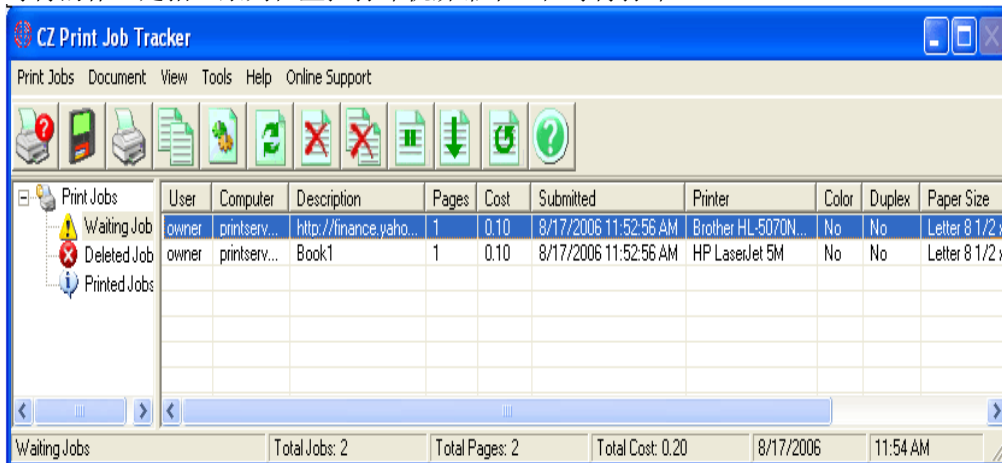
CZ Print Job Tracker

Print Jobs Document View Tools Help Online Support

Print Jobs
Waiting Job
Deleted Job
Printed Jobs

| User | Computer | Description | Pages | Cost | Submitted | Printer | Color | Duplex | Paper Size |
|---|---|---|---|---|---|---|---|---|---|
| owner | printserv... | http://finance.yaho... | 1 | 0.10 | 8/17/2006 11:52:56 AM | Brother HL-5070N... | No | No | Letter 8 1/2 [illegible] |
| owner | printserv... | Book1 | 1 | 0.10 | 8/17/2006 11:52:56 AM | HP LaserJet 5M | No | No | Letter 8 1/2 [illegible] |

Waiting Jobs | Total Jobs: 2 | Total Pages: 2 | Total Cost: 0.20 | 8/17/2006 | 11:54 AM